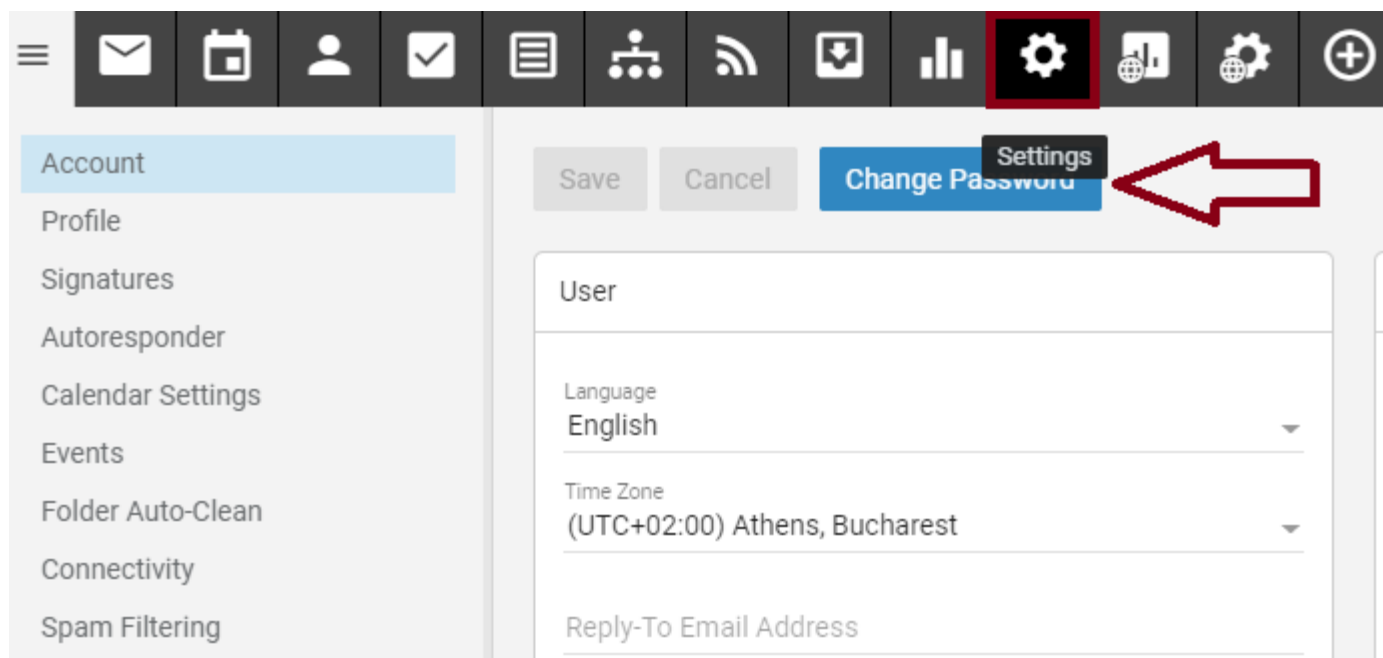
Account
Profile
Signatures
Autoresponder
Calendar Settings
Events
Folder Auto-Clean
Connectivity
Spam Filtering

Save
Cancel
Change Pass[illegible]
Settings

User

Language
English

Time Zone
(UTC+02:00) Athens, Bucharest

Reply-To Email Address